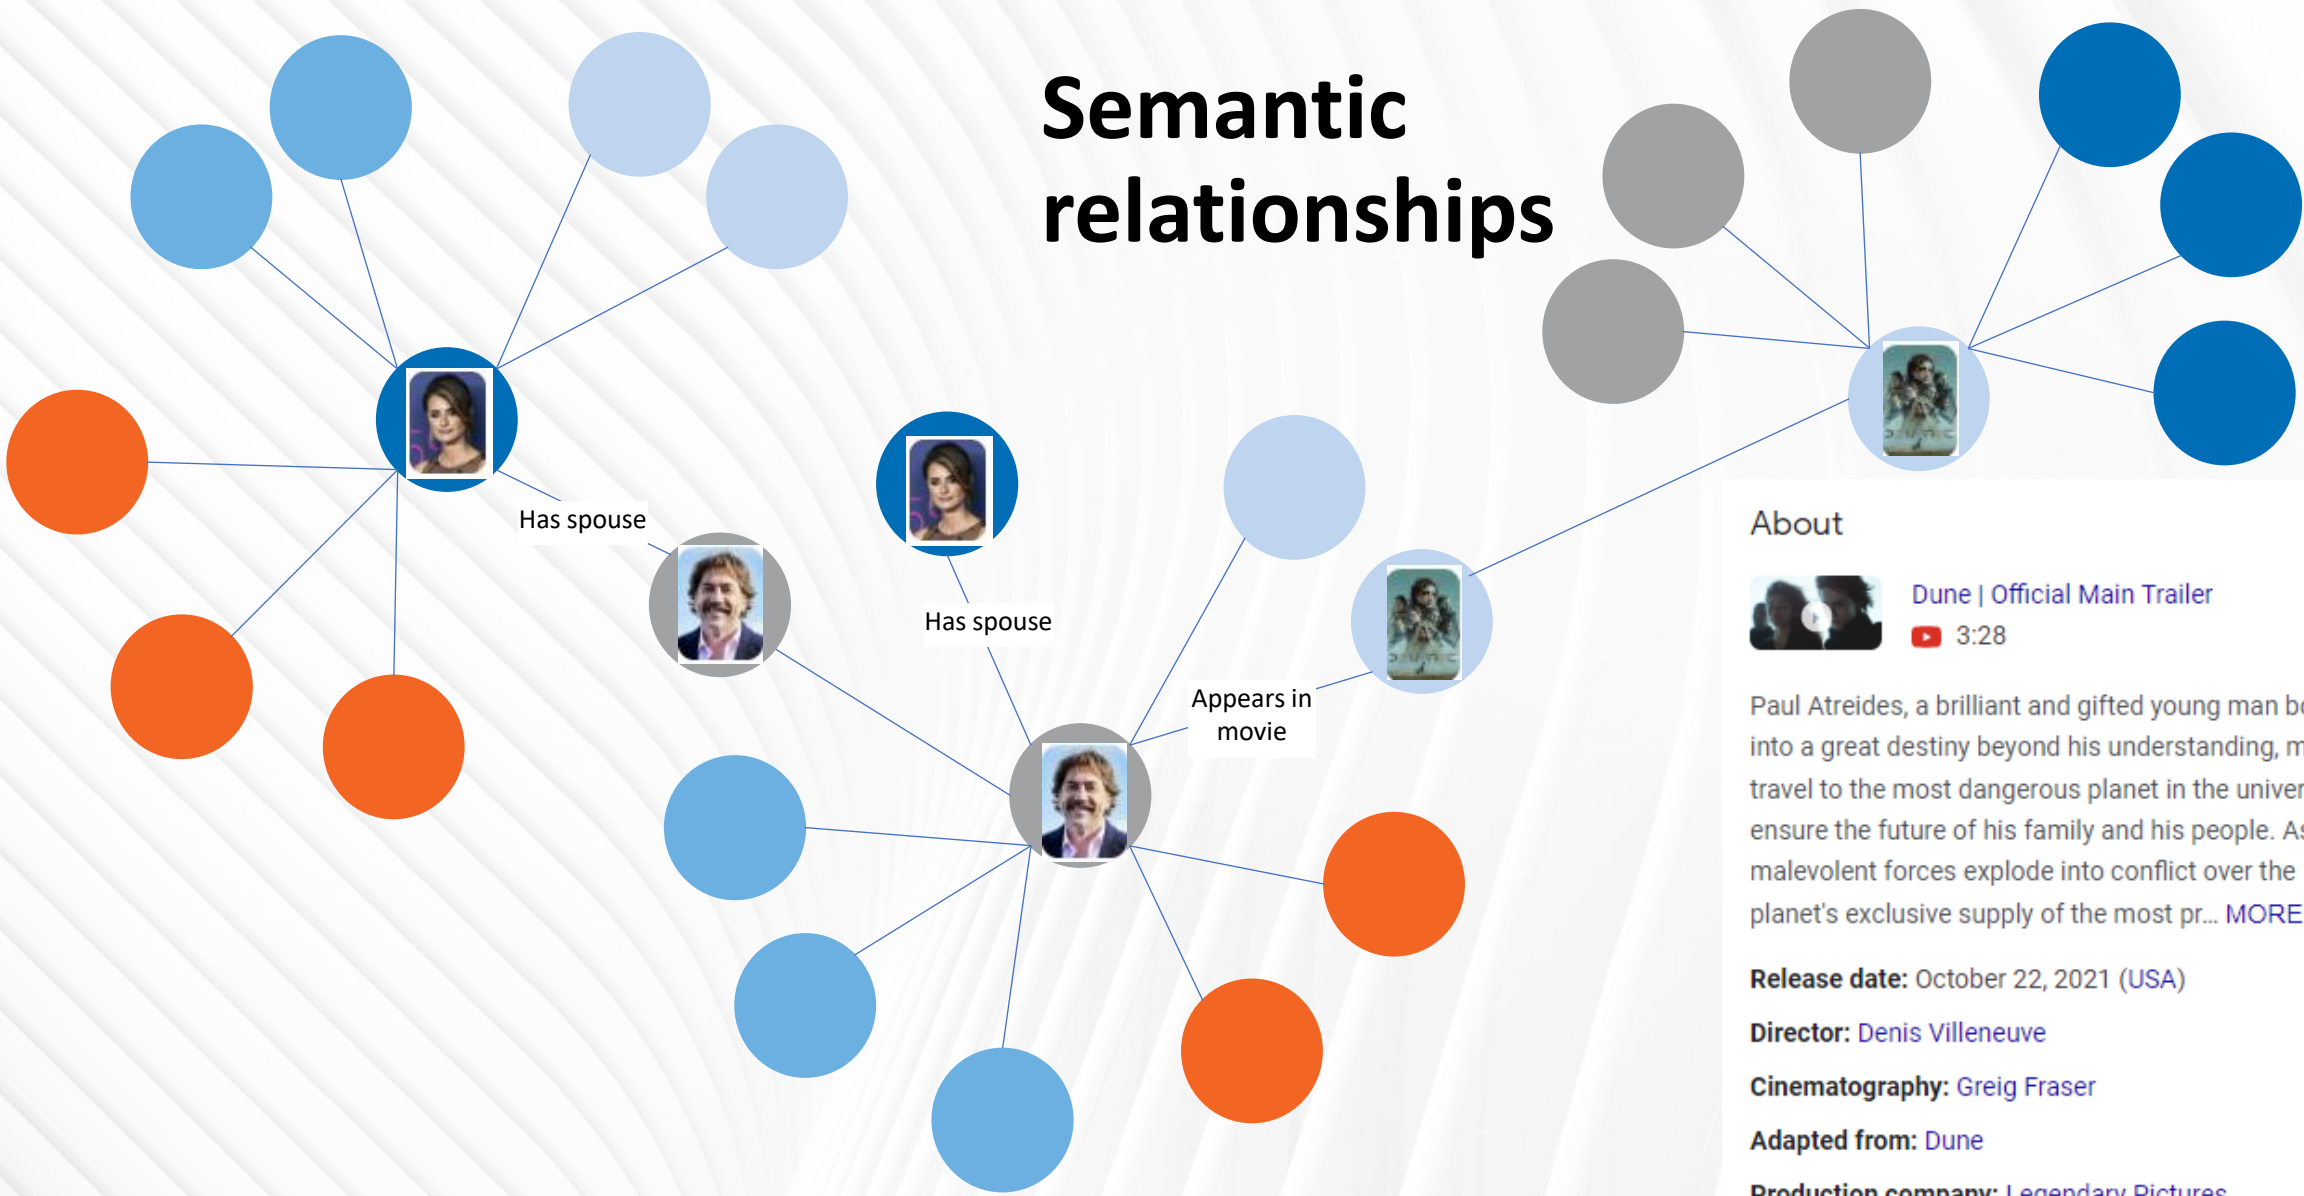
Semantic relationships

Has spouse

Has spouse

Appears in movie

About

Dune | Official Main Trailer
3:28

Paul Atreides, a brilliant and gifted young man b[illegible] into a great destiny beyond his understanding, m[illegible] travel to the most dangerous planet in the univer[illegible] ensure the future of his family and his people. A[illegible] malevolent forces explode into conflict over the planet's exclusive supply of the most pr... MORE

Release date: October 22, 2021 (USA)

Director: Denis Villeneuve

Cinematography: Greig Fraser

Adapted from: Dune

Production company: Legendary Pictures